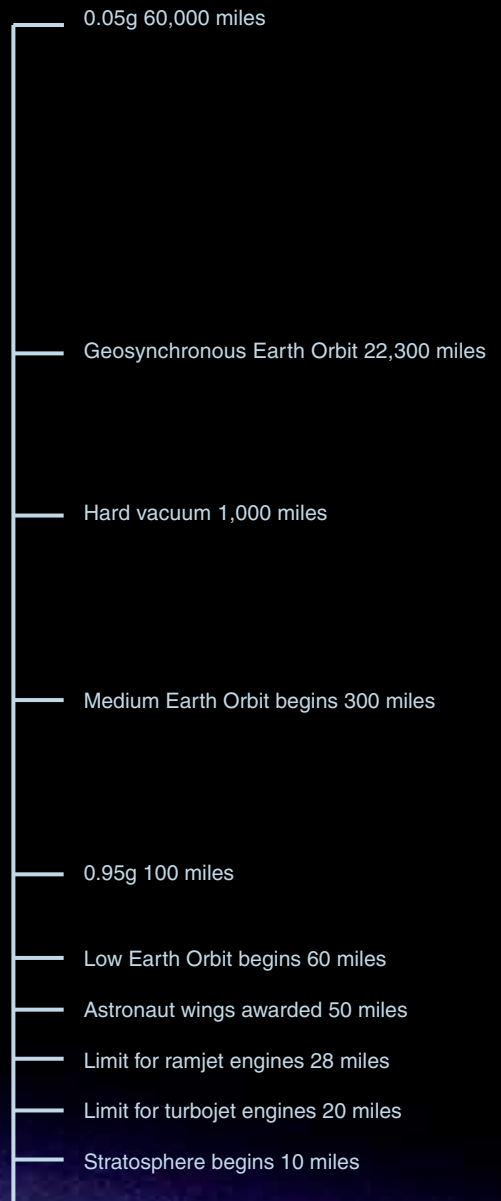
0.05g 60,000 miles

Geosynchronous Earth Orbit 22,300 miles

Hard vacuum 1,000 miles

Medium Earth Orbit begins 300 miles

0.95g 100 miles

Low Earth Orbit begins 60 miles

Astronaut wings awarded 50 miles

Limit for ramjet engines 28 miles

Limit for turbojet engines 20 miles

Stratosphere begins 10 miles